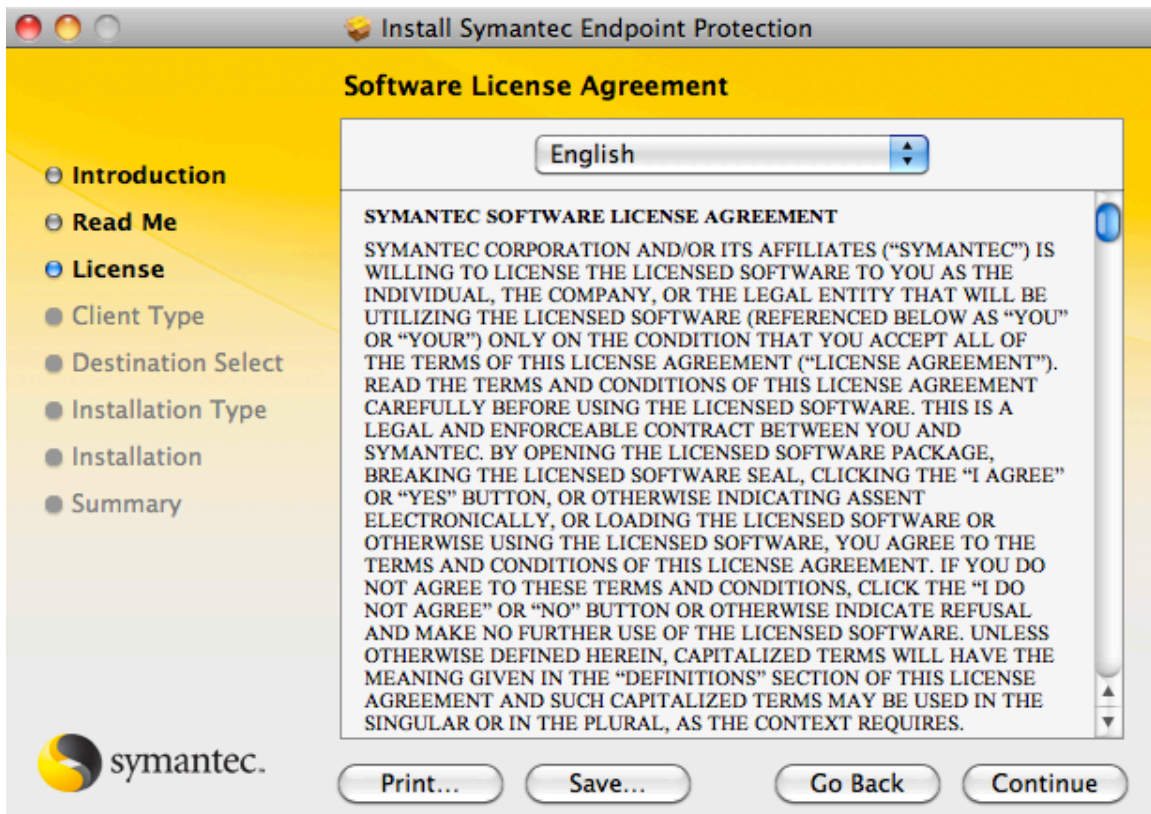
Install Symantec Endpoint Protection

Software License Agreement

English

Introduction
Read Me
License
Client Type
Destination Select
Installation Type
Installation
Summary

SYMANTEC SOFTWARE LICENSE AGREEMENT

SYMANTEC CORPORATION AND/OR ITS AFFILIATES ("SYMANTEC") IS WILLING TO LICENSE THE LICENSED SOFTWARE TO YOU AS THE INDIVIDUAL, THE COMPANY, OR THE LEGAL ENTITY THAT WILL BE UTILIZING THE LICENSED SOFTWARE (REFERENCED BELOW AS "YOU" OR "YOUR") ONLY ON THE CONDITION THAT YOU ACCEPT ALL OF THE TERMS OF THIS LICENSE AGREEMENT ("LICENSE AGREEMENT"). READ THE TERMS AND CONDITIONS OF THIS LICENSE AGREEMENT CAREFULLY BEFORE USING THE LICENSED SOFTWARE. THIS IS A LEGAL AND ENFORCEABLE CONTRACT BETWEEN YOU AND SYMANTEC. BY OPENING THE LICENSED SOFTWARE PACKAGE, BREAKING THE LICENSED SOFTWARE SEAL, CLICKING THE "I AGREE" OR "YES" BUTTON, OR OTHERWISE INDICATING ASSENT ELECTRONICALLY, OR LOADING THE LICENSED SOFTWARE OR OTHERWISE USING THE LICENSED SOFTWARE, YOU AGREE TO THE TERMS AND CONDITIONS OF THIS LICENSE AGREEMENT. IF YOU DO NOT AGREE TO THESE TERMS AND CONDITIONS, CLICK THE "I DO NOT AGREE" OR "NO" BUTTON OR OTHERWISE INDICATE REFUSAL AND MAKE NO FURTHER USE OF THE LICENSED SOFTWARE. UNLESS OTHERWISE DEFINED HEREIN, CAPITALIZED TERMS WILL HAVE THE MEANING GIVEN IN THE "DEFINITIONS" SECTION OF THIS LICENSE AGREEMENT AND SUCH CAPITALIZED TERMS MAY BE USED IN THE SINGULAR OR IN THE PLURAL, AS THE CONTEXT REQUIRES.

symantec.

Print... Save... Go Back Continue